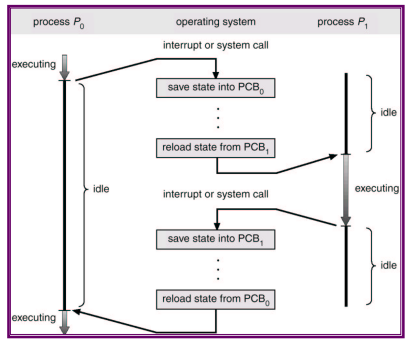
process $P_0$

operating system

process $P_1$

interrupt or system call

executing

save state into $PCB_0$

⋮

idle

reload state from $PCB_1$

idle

executing

interrupt or system call

save state into $PCB_1$

⋮

idle

reload state from $PCB_0$

executing